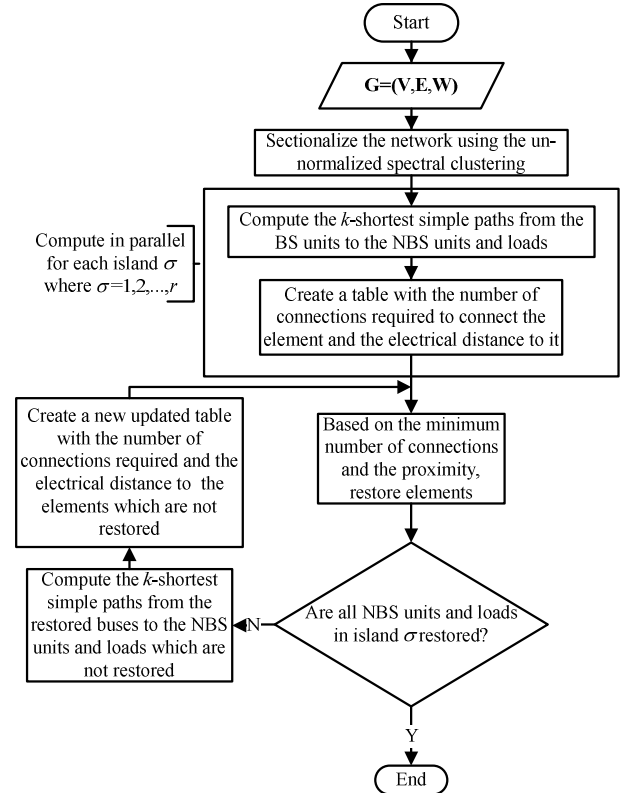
Start

G=(V,E,W)

Sectionalize the network using the un-normalized spectral clustering

Compute in parallel for each island $\sigma$ where $\sigma$=1,2,...,$r$

Compute the $k$-shortest simple paths from the BS units to the NBS units and loads

Create a table with the number of connections required to connect the element and the electrical distance to it

Create a new updated table with the number of connections required and the electrical distance to the elements which are not restored

Based on the minimum number of connections and the proximity, restore elements

Compute the $k$-shortest simple paths from the restored buses to the NBS units and loads which are not restored

N

Are all NBS units and loads in island $\sigma$ restored?

Y

End